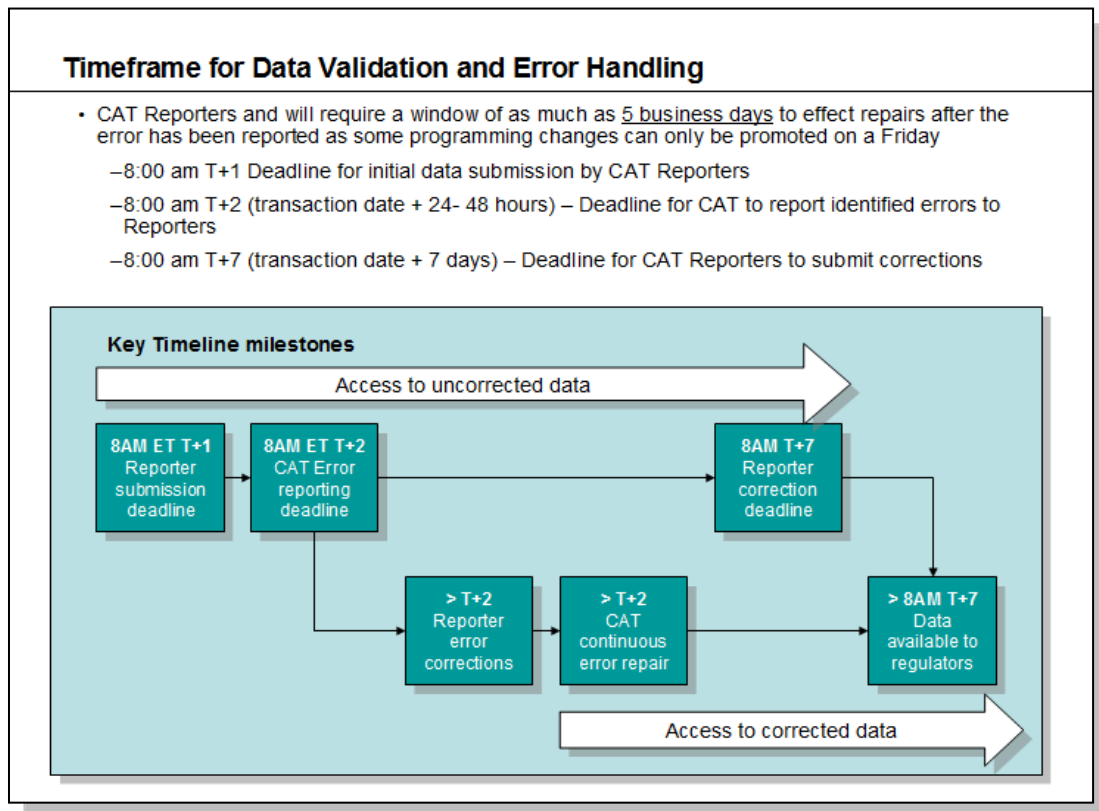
Timeframe for Data Validation and Error Handling

• CAT Reporters and will require a window of as much as 5 business days to effect repairs after the error has been reported as some programming changes can only be promoted on a Friday

–8:00 am T+1 Deadline for initial data submission by CAT Reporters

–8:00 am T+2 (transaction date + 24- 48 hours) – Deadline for CAT to report identified errors to Reporters

–8:00 am T+7 (transaction date + 7 days) – Deadline for CAT Reporters to submit corrections

Key Timeline milestones

Access to uncorrected data

8AM ET T+1 Reporter submission deadline

8AM ET T+2 CAT Error reporting deadline

8AM T+7 Reporter correction deadline

> T+2 Reporter error corrections

> T+2 CAT continuous error repair

> 8AM T+7 Data available to regulators

Access to corrected data